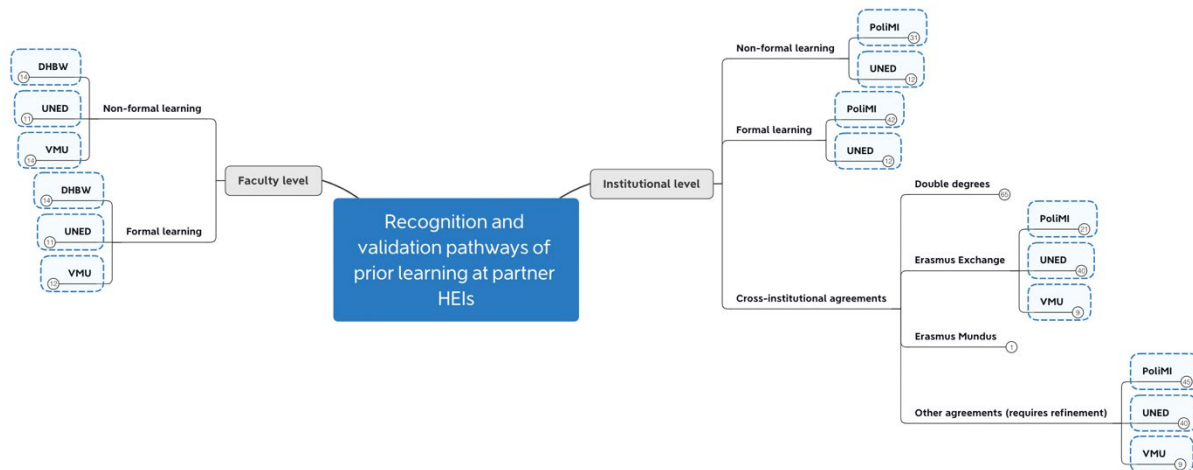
Recognition and validation pathways of prior learning at partner HEIs

Faculty level

Non-formal learning

DHBW
14

UNED
11

VMU
14

Formal learning

DHBW
14

UNED
11

VMU
12

Institutional level

Non-formal learning

PoliMI
31

UNED
12

Formal learning

PoliMI
42

UNED
12

Cross-institutional agreements

Double degrees
65

Erasmus Exchange

PoliMI
21

UNED
40

VMU
9

Erasmus Mundus
1

Other agreements (requires refinement)

PoliMI
45

UNED
40

VMU
9